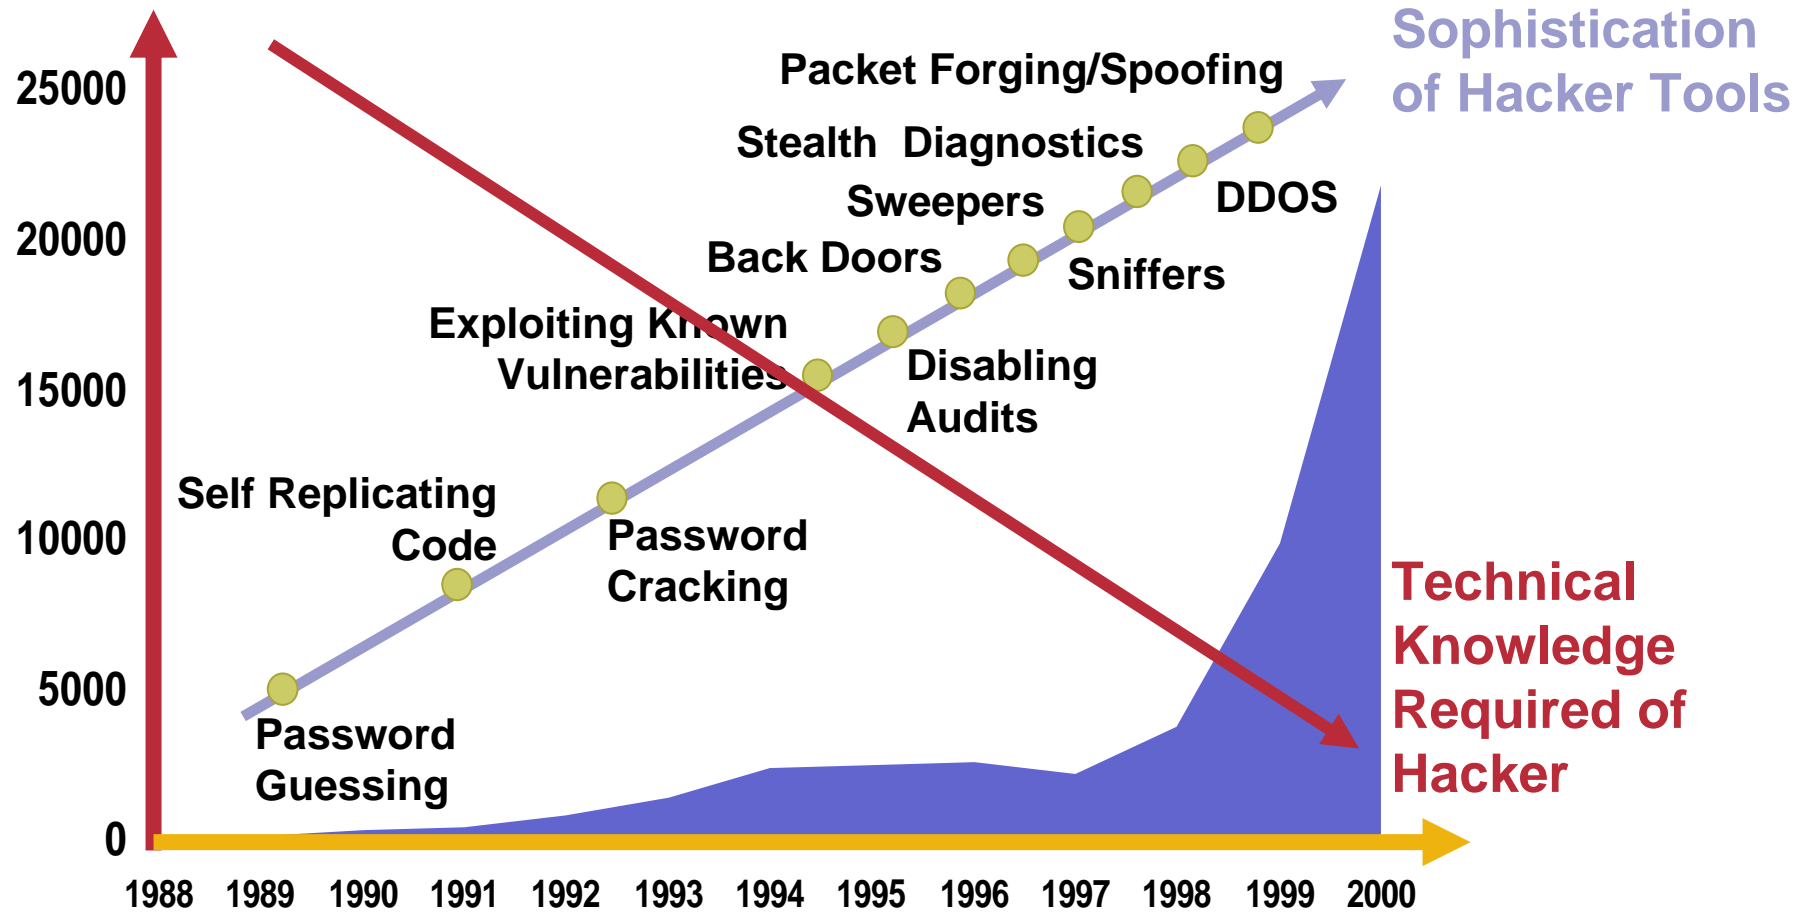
Sophistication of Hacker Tools

Packet Forging/Spoofing

Stealth Diagnostics

DDOS

Sweepers

Sniffers

Back Doors

Exploiting Known Vulnerabilities

Disabling Audits

Self Replicating Code

Password Cracking

Password Guessing

Technical Knowledge Required of Hacker

25000
20000
15000
10000
5000
0

1988 1989 1990 1991 1992 1993 1994 1995 1996 1997 1998 1999 2000